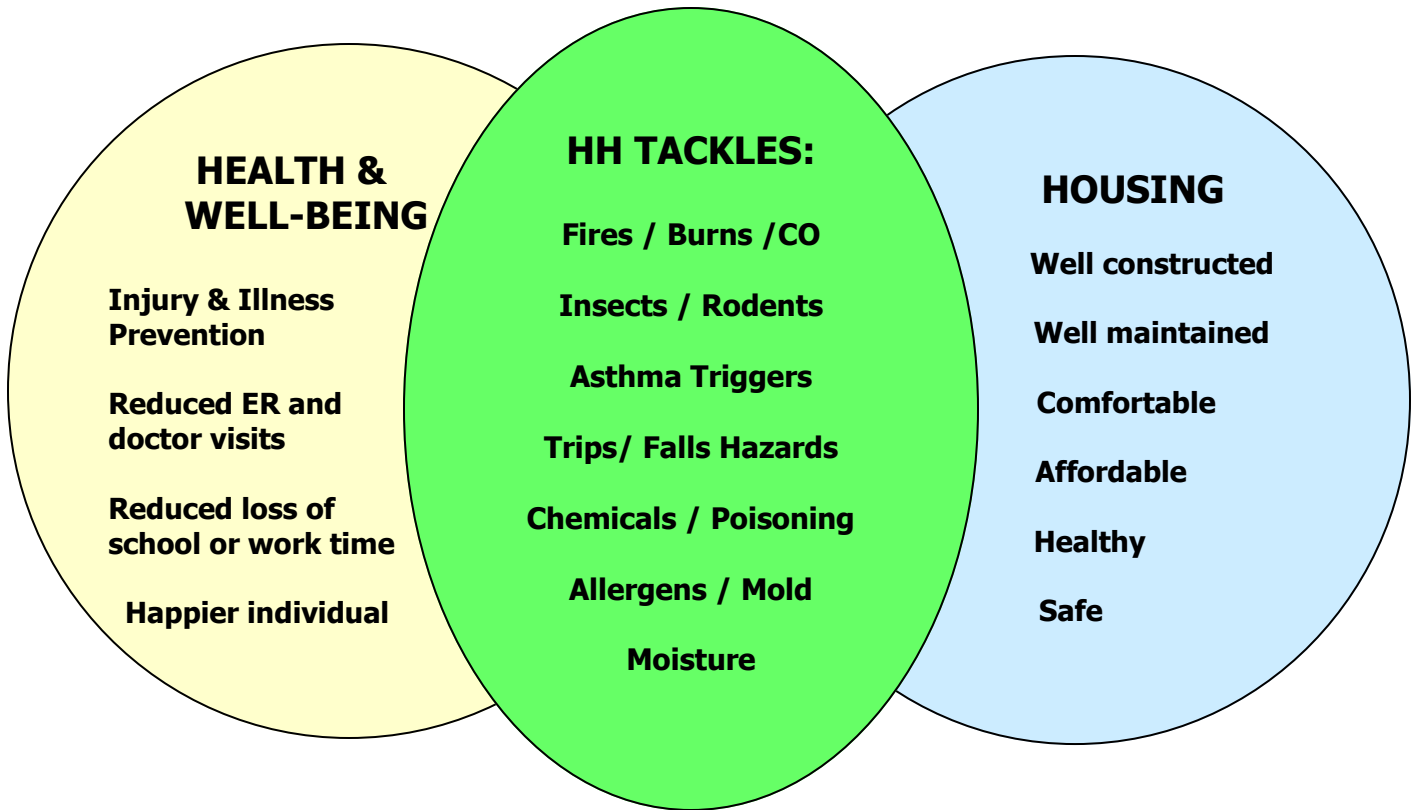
HEALTH & WELL-BEING

Injury & Illness Prevention

Reduced ER and doctor visits

Reduced loss of school or work time

Happier individual

HH TACKLES:

Fires / Burns /CO

Insects / Rodents

Asthma Triggers

Trips/ Falls Hazards

Chemicals / Poisoning

Allergens / Mold

Moisture

HOUSING

Well constructed

Well maintained

Comfortable

Affordable

Healthy

Safe